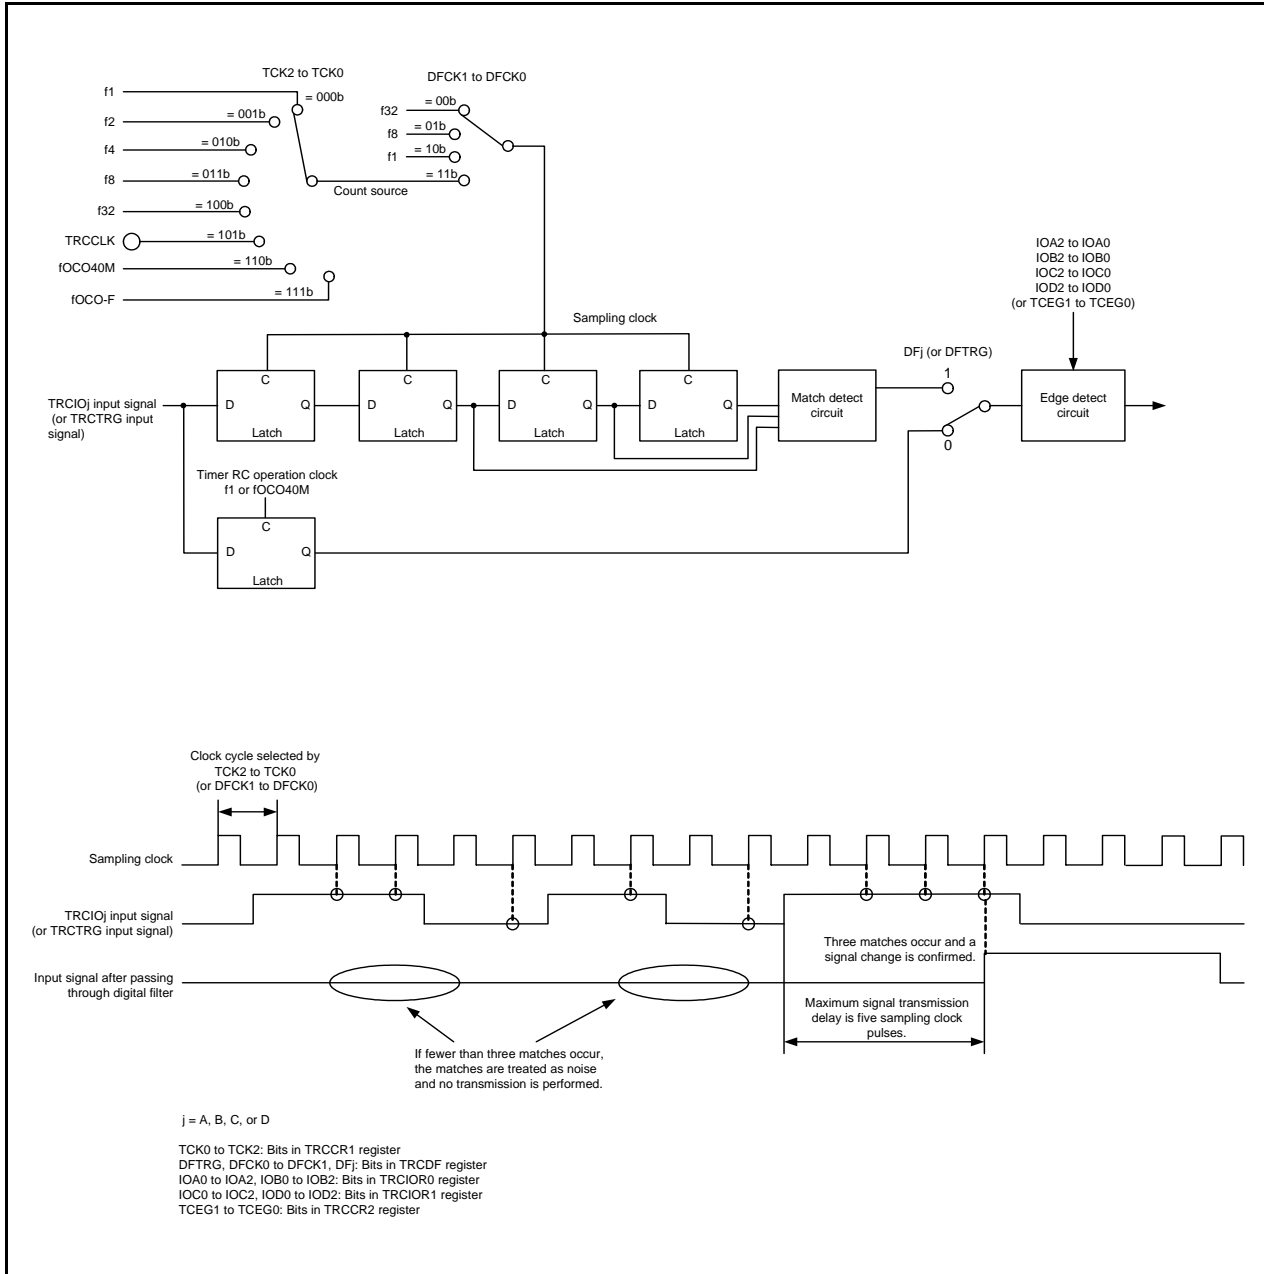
TCK2 to TCK0

f1
= 000b
f2
= 001b
f4
= 010b
f8
= 011b
f32
= 100b
TRCCLK
= 101b
fOCO40M
= 110b
fOCO-F
= 111b

DFCK1 to DFCK0
f32
= 00b
f8
= 01b
f1
= 10b
= 11b
Count source

IOA2 to IOA0
IOB2 to IOB0
IOC2 to IOC0
IOD2 to IOD0
(or TCEG1 to TCEG0)

Sampling clock

DFj (or DFTRG)

TRCIOj input signal (or TRCTRG input signal)

C
D
Q
Latch

C
D
Q
Latch

C
D
Q
Latch

C
D
Q
Latch

Match detect circuit

1
0

Edge detect circuit

Timer RC operation clock
f1 or fOCO40M

C
D
Q
Latch

Clock cycle selected by TCK2 to TCK0 (or DFCK1 to DFCK0)

Sampling clock

TRCIOj input signal (or TRCTRG input signal)

Input signal after passing through digital filter

Three matches occur and a signal change is confirmed.

Maximum signal transmission delay is five sampling clock pulses.

If fewer than three matches occur, the matches are treated as noise and no transmission is performed.

j = A, B, C, or D

TCK0 to TCK2: Bits in TRCCR1 register
DFTRG, DFCK0 to DFCK1, DFj: Bits in TRCDF register
IOA0 to IOA2, IOB0 to IOB2: Bits in TRCIOR0 register
IOC0 to IOC2, IOD0 to IOD2: Bits in TRCIOR1 register
TCEG1 to TCEG0: Bits in TRCCR2 register